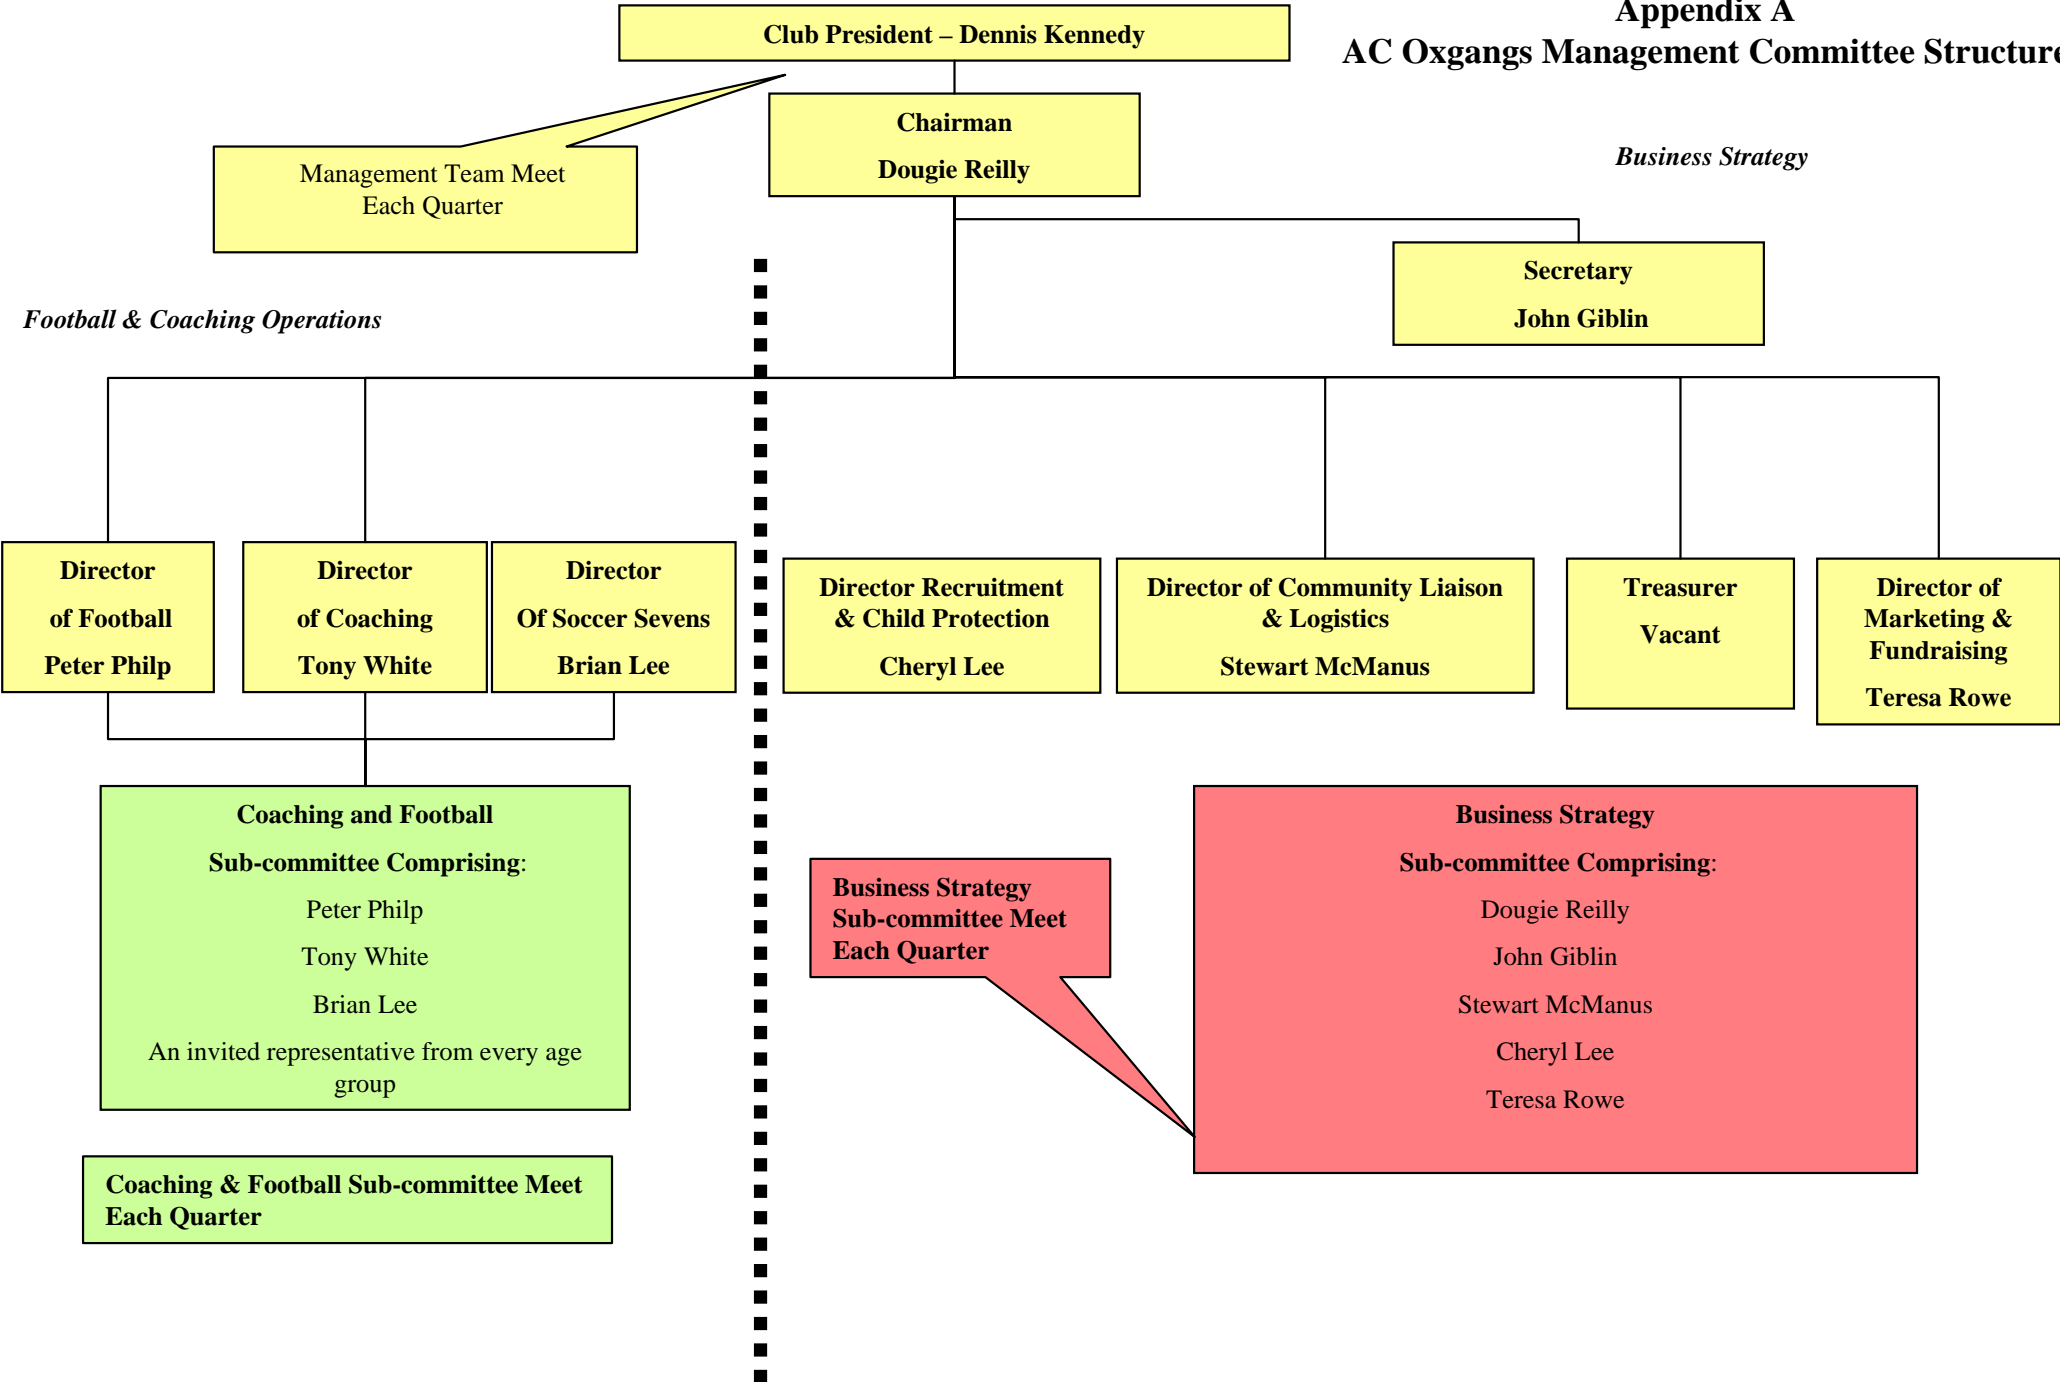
Appendix A
AC Oxgangs Management Committee Structur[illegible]

Club President – Dennis Kennedy

Management Team Meet Each Quarter

Chairman
Dougie Reilly

Business Strategy

Secretary
John Giblin

Football & Coaching Operations

Director
of Football
Peter Philp

Director
of Coaching
Tony White

Director
Of Soccer Sevens
Brian Lee

Director Recruitment & Child Protection
Cheryl Lee

Director of Community Liaison & Logistics
Stewart McManus

Treasurer
Vacant

Director of Marketing & Fundraising
Teresa Rowe

Coaching and Football
Sub-committee Comprising:
Peter Philp
Tony White
Brian Lee
An invited representative from every age group

Business Strategy Sub-committee Meet Each Quarter

Business Strategy
Sub-committee Comprising:
Dougie Reilly
John Giblin
Stewart McManus
Cheryl Lee
Teresa Rowe

Coaching & Football Sub-committee Meet Each Quarter